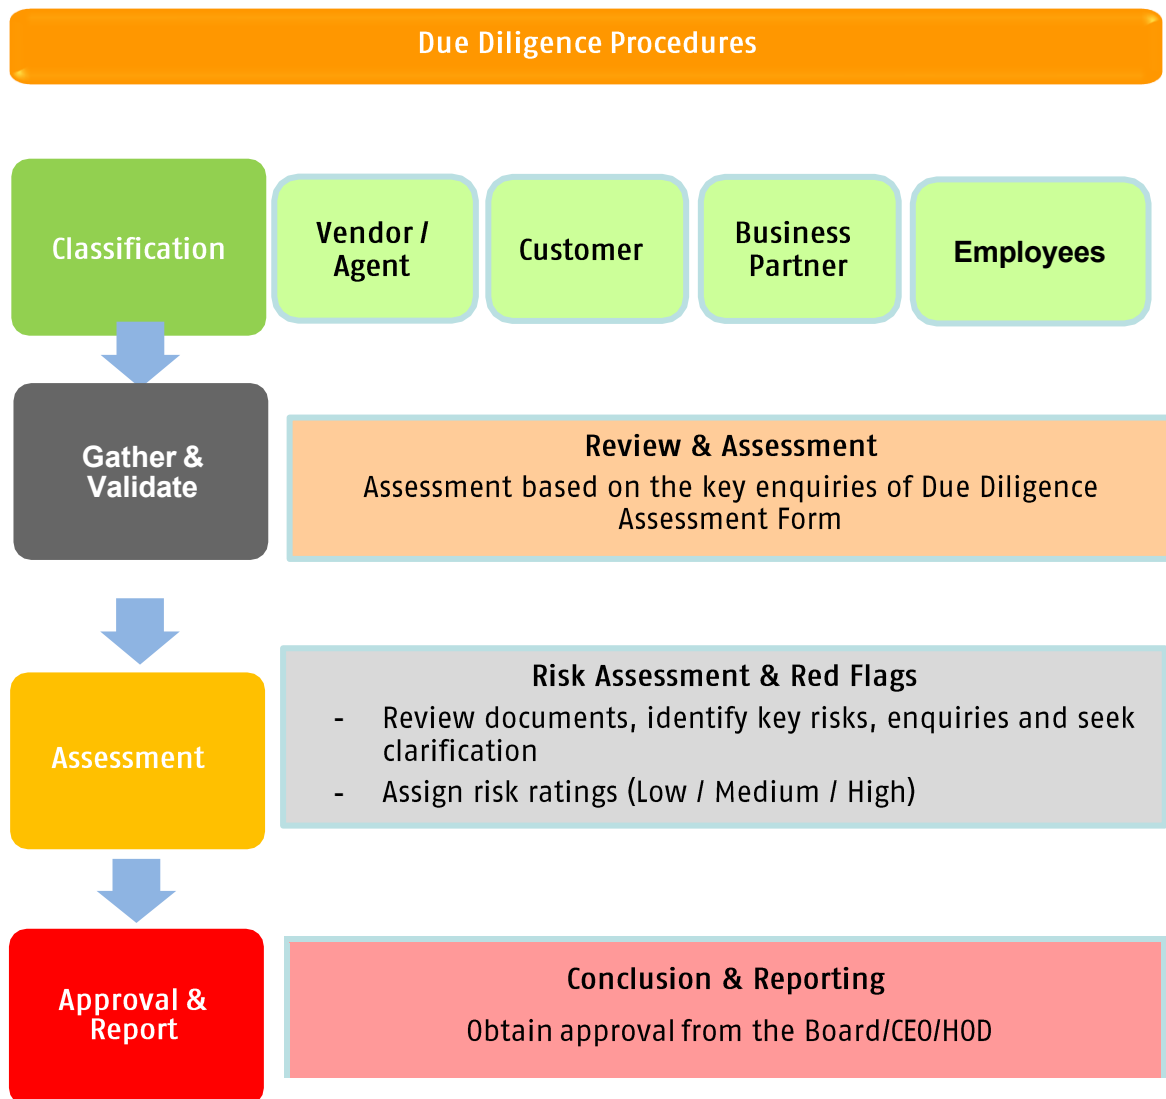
Due Diligence Procedures

Classification

Vendor / Agent

Customer

Business Partner

Employees

Gather & Validate

Review & Assessment
Assessment based on the key enquiries of Due Diligence Assessment Form

Assessment

Risk Assessment & Red Flags
- Review documents, identify key risks, enquiries and seek clarification
- Assign risk ratings (Low / Medium / High)

Approval & Report

Conclusion & Reporting
Obtain approval from the Board/CEO/HOD